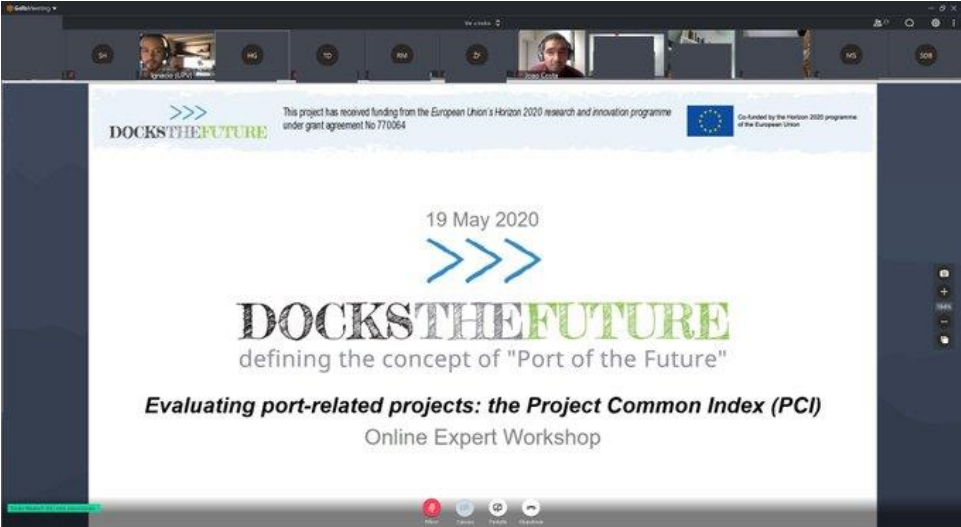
GoToMeeting

SH

Ignacio (UPV)

HG

TD

RM

ZI

Joao Costa

MS

SDB

>>>
DOCKSTHEFUTURE

This project has received funding from the European Union's Horizon 2020 research and innovation programme under grant agreement No 770064

Co-funded by the Horizon 2020 programme of the European Union

19 May 2020

>>>

DOCKSTHEFUTURE
defining the concept of "Port of the Future"

Evaluating port-related projects: the Project Common Index (PCI)

Online Expert Workshop

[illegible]

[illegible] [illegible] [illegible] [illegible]